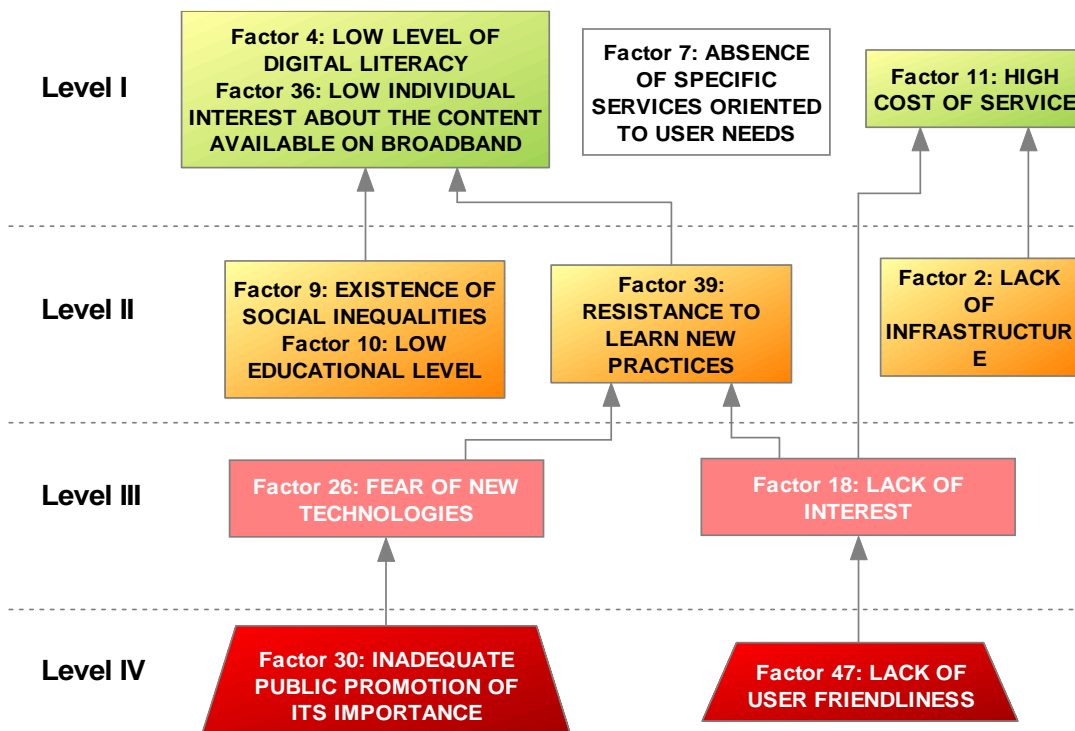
Level I

Factor 4: LOW LEVEL OF DIGITAL LITERACY
Factor 36: LOW INDIVIDUAL INTEREST ABOUT THE CONTENT AVAILABLE ON BROADBAND

Factor 7: ABSENCE OF SPECIFIC SERVICES ORIENTED TO USER NEEDS

Factor 11: HIGH COST OF SERVICE

Level II

Factor 9: EXISTENCE OF SOCIAL INEQUALITIES
Factor 10: LOW EDUCATIONAL LEVEL

Factor 39: RESISTANCE TO LEARN NEW PRACTICES

Factor 2: LACK OF INFRASTRUCTUR E

Level III

Factor 26: FEAR OF NEW TECHNOLOGIES

Factor 18: LACK OF INTEREST

Level IV

Factor 30: INADEQUATE PUBLIC PROMOTION OF ITS IMPORTANCE

Factor 47: LACK OF USER FRIENDLINESS